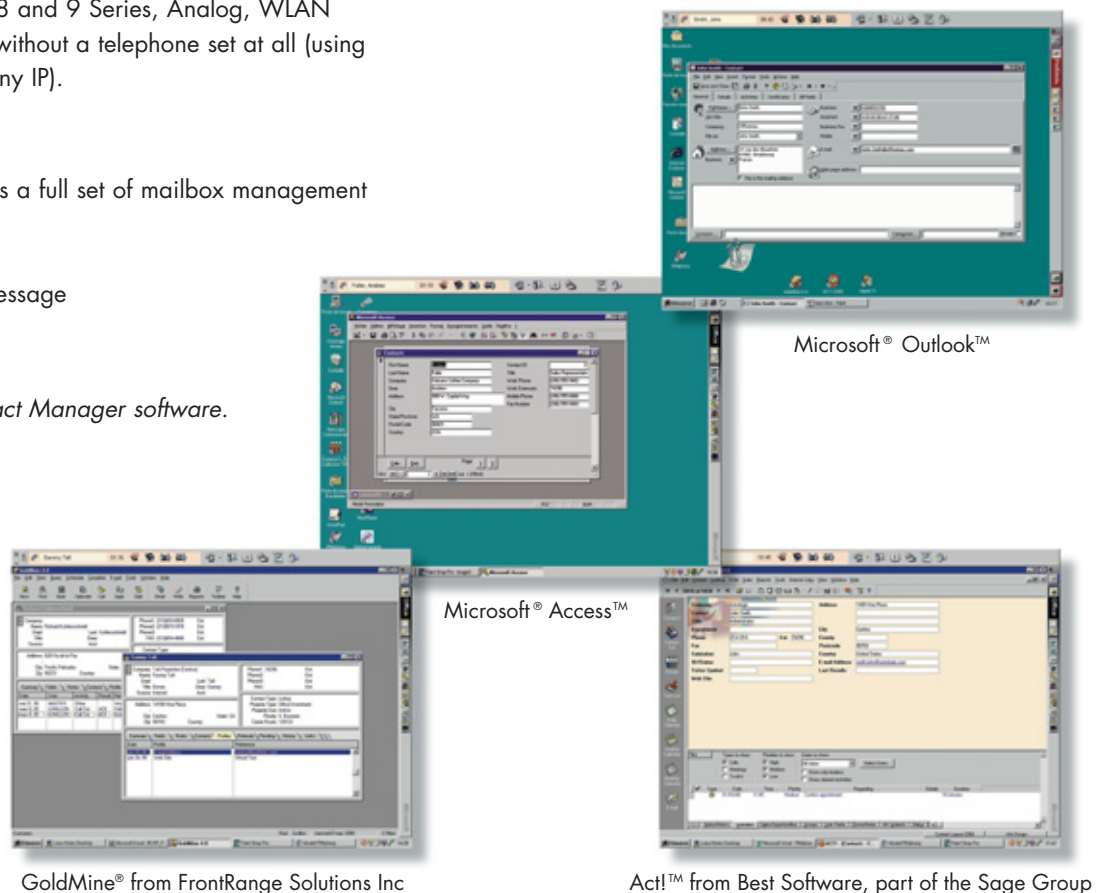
8 and 9 Series, Analog, WLAN without a telephone set at all (using ny IP).

s a full set of mailbox management

essage

act Manager software.

Microsoft® Outlook™

Microsoft® Access™

GoldMine® from FrontRange Solutions Inc

Act!™ from Best Software, part of the Sage Group